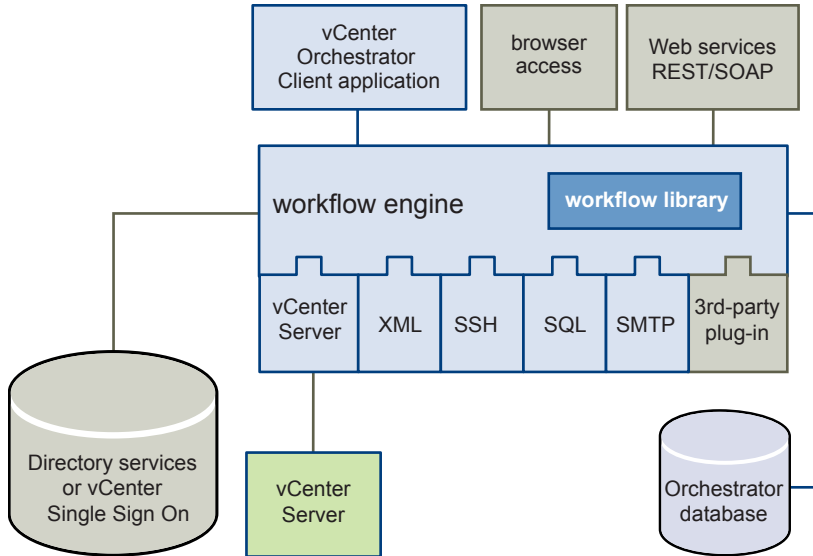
vCenter Orchestrator Client application

browser access

Web services REST/SOAP

workflow engine

workflow library

vCenter Server

XML

SSH

SQL

SMTP

3rd-party plug-in

Directory services or vCenter Single Sign On

vCenter Server

Orchestrator database